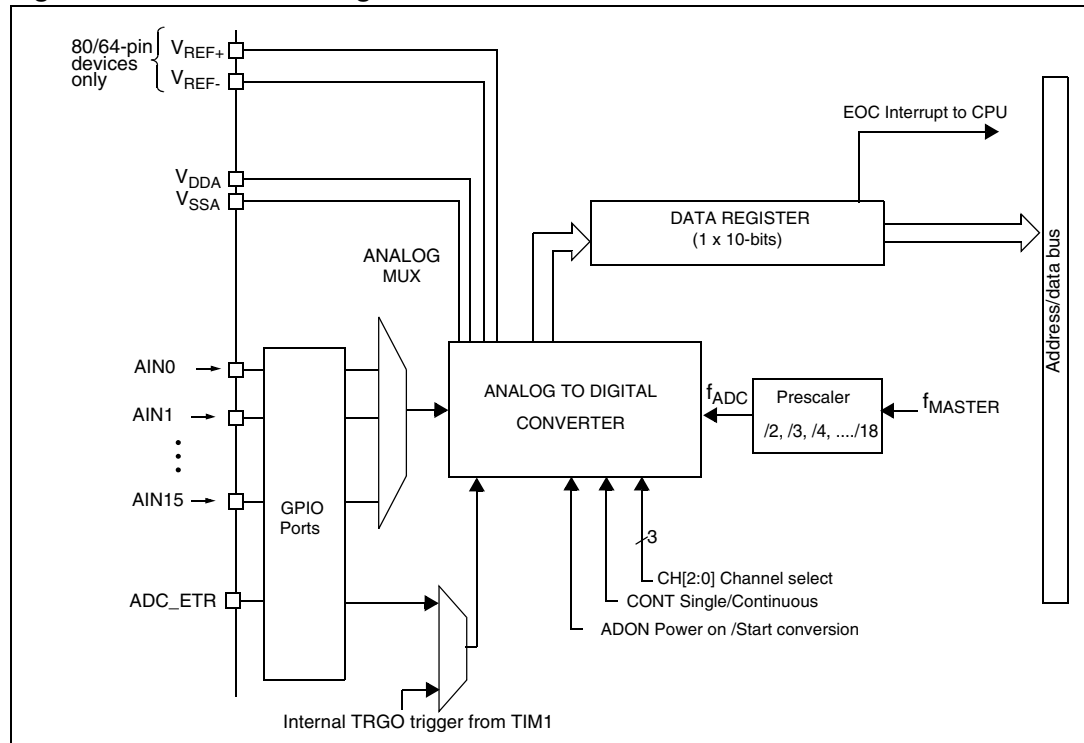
80/64-pin devices only

$V_{REF+}$

$V_{REF-}$

EOC Interrupt to CPU

$V_{DDA}$

$V_{SSA}$

DATA REGISTER
(1 x 10-bits)

Address/data bus

ANALOG MUX

AIN0

AIN1

AIN15

GPIO Ports

ANALOG TO DIGITAL CONVERTER

$f_{ADC}$

Prescaler
/2, /3, /4, ..../18

$f_{MASTER}$

3

CH[2:0] Channel select

CONT Single/Continuous

ADON Power on /Start conversion

ADC_ETR

Internal TRGO trigger from TIM1